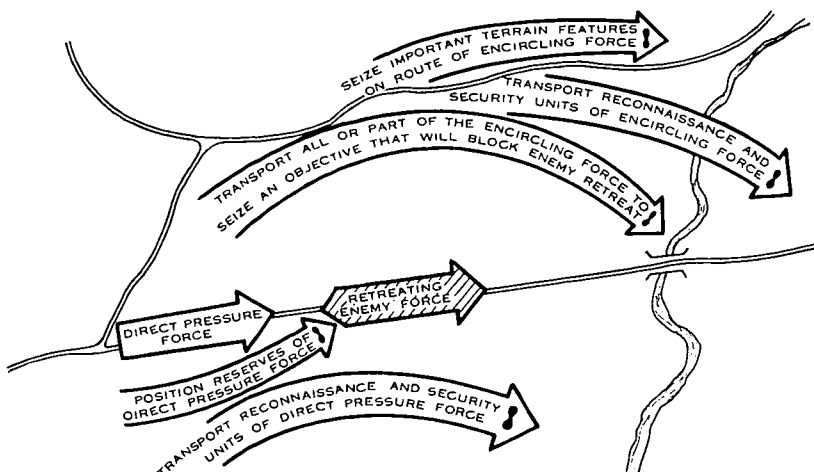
SEIZE IMPORTANT TERRAIN FEATURES ON ROUTE OF ENCIRCLING FORCE

TRANSPORT RECONNAISSANCE AND SECURITY UNITS OF ENCIRCLING FORCE

TRANSPORT ALL OR PART OF THE ENCIRCLING FORCE TO SEIZE AN OBJECTIVE THAT WILL BLOCK ENEMY RETREAT

RETREATING ENEMY FORCE

DIRECT PRESSURE FORCE

POSITION RESERVES OF DIRECT PRESSURE FORCE

TRANSPORT RECONNAISSANCE AND SECURITY UNITS OF DIRECT PRESSURE FORCE